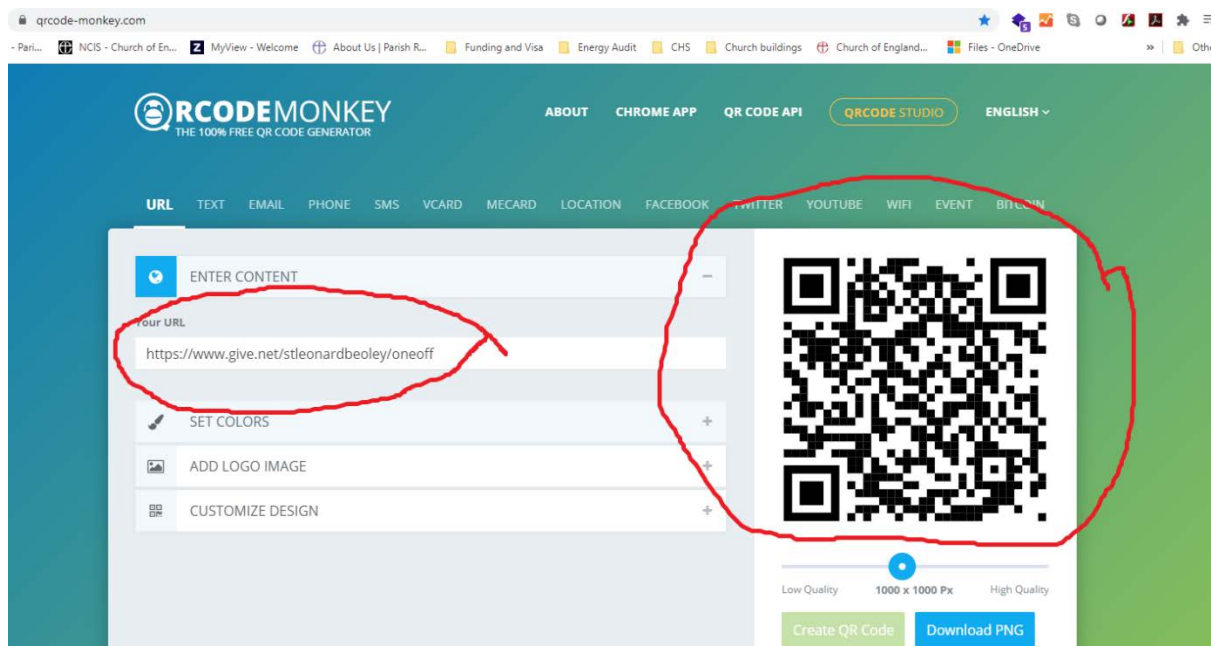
qrcode-monkey.com

- Pari... NCIS - Church of En... MyView - Welcome About Us | Parish R... Funding and Visa Energy Audit CHS Church buildings Church of England... Files - OneDrive » Othe

QRCODEMONKEY
THE 100% FREE QR CODE GENERATOR

ABOUT CHROME APP QR CODE API QRCODE STUDIO ENGLISH

URL TEXT EMAIL PHONE SMS VCARD MECARD LOCATION FACEBOOK TWITTER YOUTUBE WIFI EVENT BITCOIN

ENTER CONTENT –

Your URL

https://www.give.net/stleonardbeoley/oneoff

SET COLORS +

ADD LOGO IMAGE +

CUSTOMIZE DESIGN +

Low Quality 1000 x 1000 Px High Quality

Create QR Code Download PNG